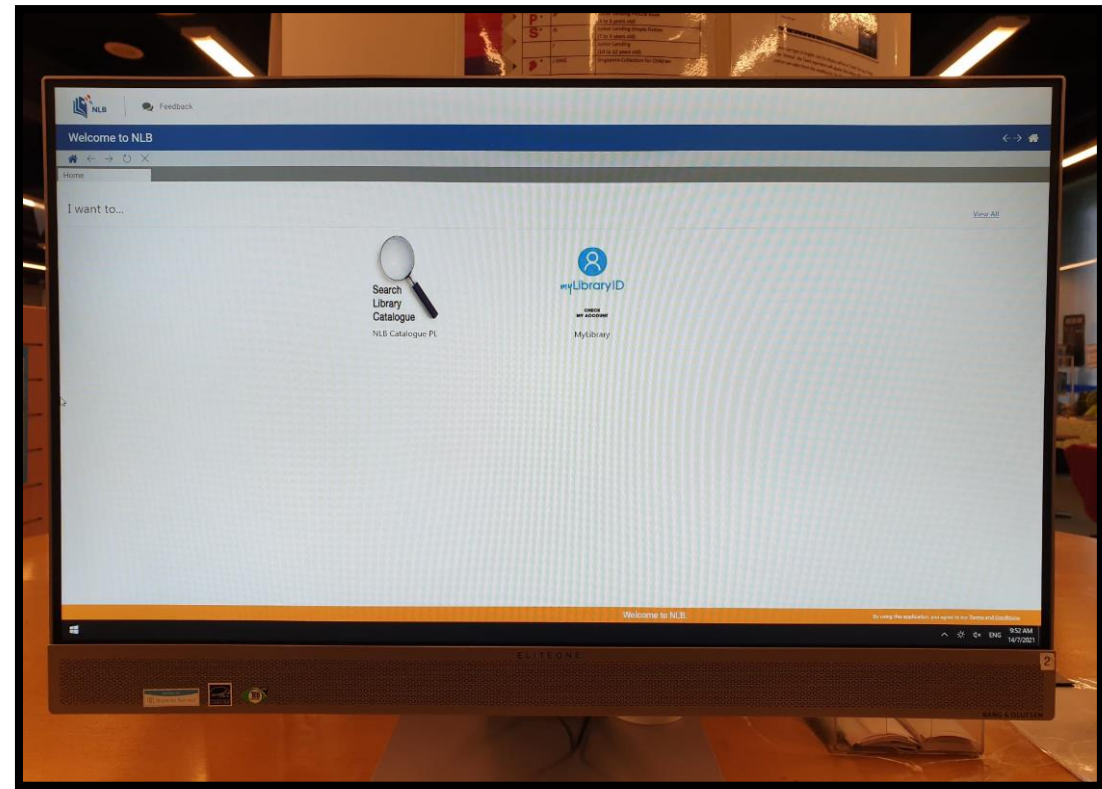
NLB

Feedback

Welcome to NLB

Home

I want to...

View All

Search Library Catalogue

NLB Catalogue PL

myLibraryID

CHECK MY ACCOUNT

MyLibrary

Welcome to NLB

By using this application, you agree to our Terms and Conditions

ENG 9:52 AM 14/7/2021

ELITEONE

2

BANG & OLUFSEN